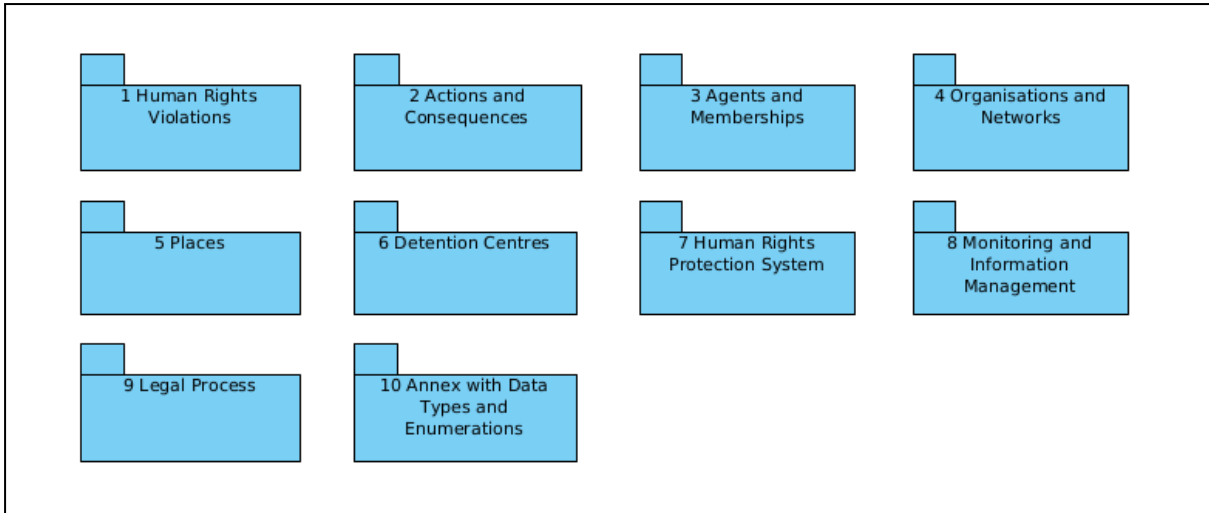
1 Human Rights Violations

2 Actions and Consequences

3 Agents and Memberships

4 Organisations and Networks

5 Places

6 Detention Centres

7 Human Rights Protection System

8 Monitoring and Information Management

9 Legal Process

10 Annex with Data Types and Enumerations